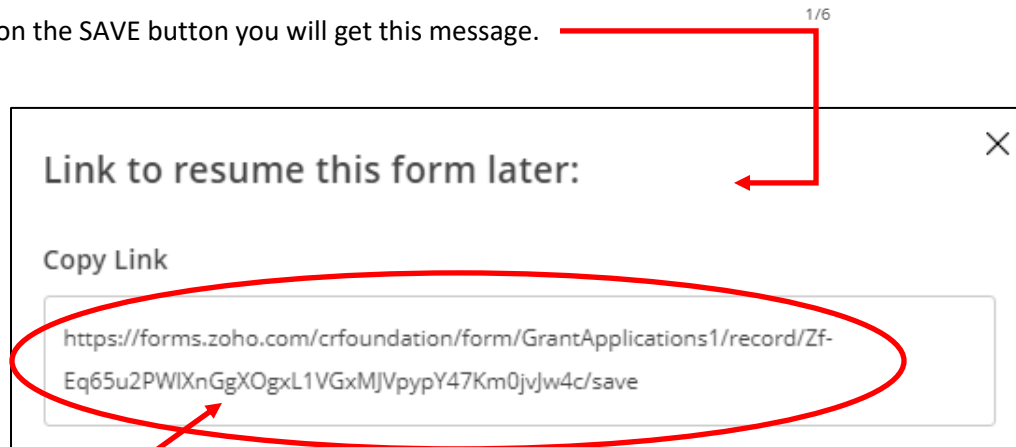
on the SAVE button you will get this message.

1/6

Link to resume this form later:

Copy Link

https://forms.zoho.com/crfoundation/form/GrantApplications1/record/Zf-Eq65u2PWIXnGgXOgxL1VGxMJVpypY47Km0jvJw4c/save